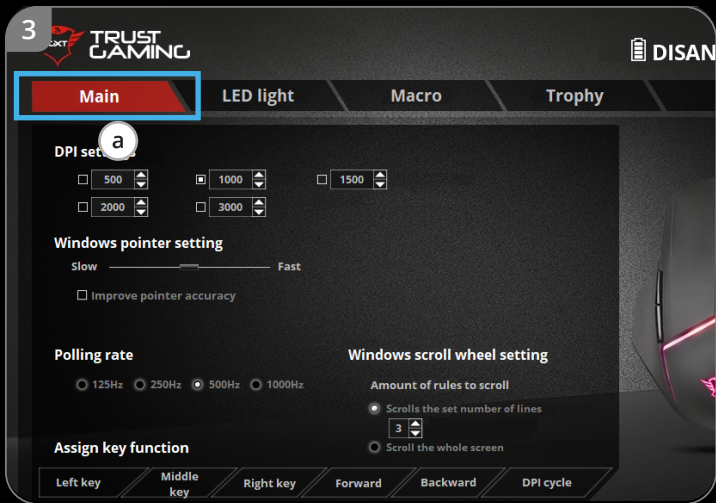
3

GXT TRUST GAMING

DISAN

Main

LED light

Macro

Trophy

a

DPI sett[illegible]

500

1000

1500

2000

3000

Windows pointer setting

Slow

Fast

Improve pointer accuracy

Polling rate

125Hz

250Hz

500Hz

1000Hz

Windows scroll wheel setting

Amount of rules to scroll

Scrolls the set number of lines

3

Scroll the whole screen

Assign key function

Left key

Middle key

Right key

Forward

Backward

DPI cycle